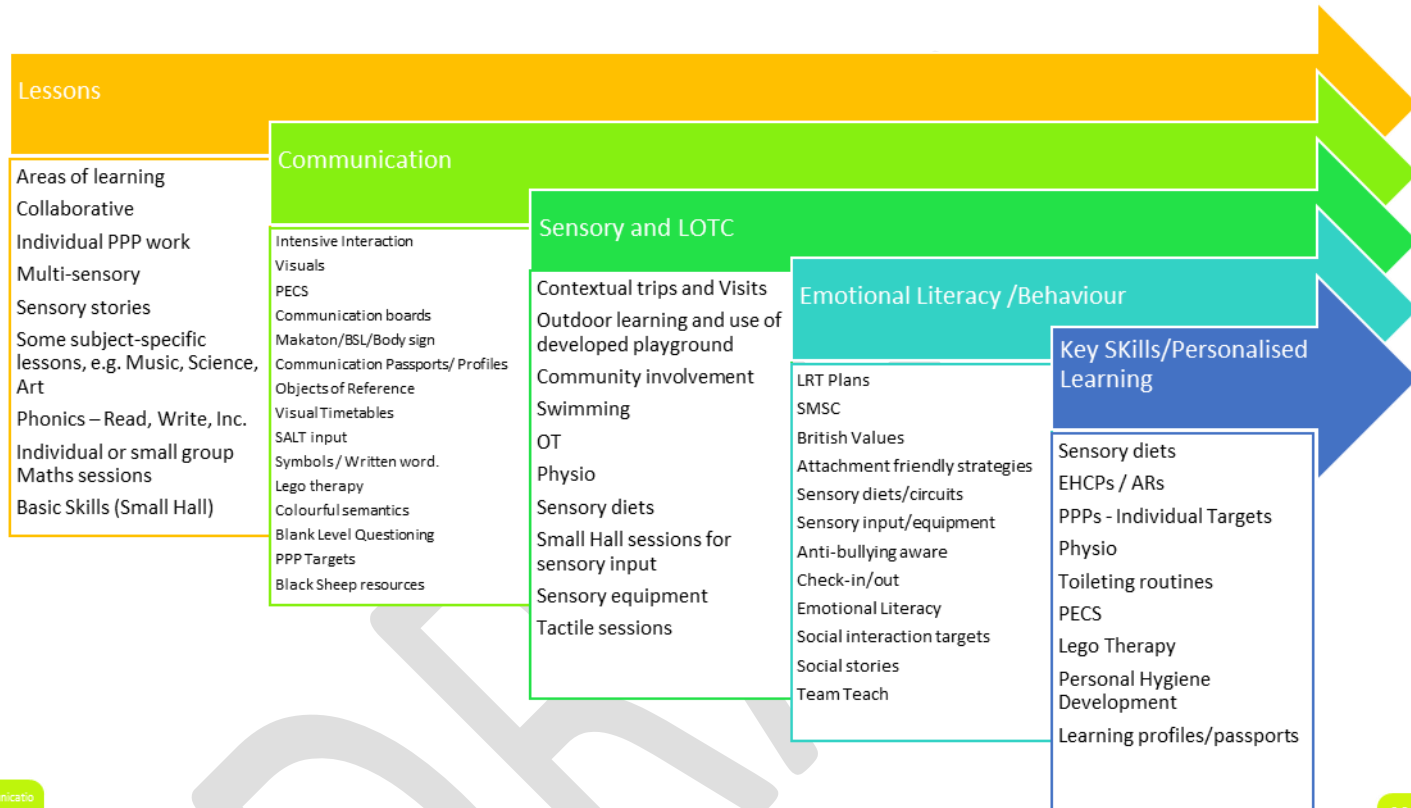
Lessons

Areas of learning
Collaborative
Individual PPP work
Multi-sensory
Sensory stories
Some subject-specific lessons, e.g. Music, Science, Art
Phonics – Read, Write, Inc.
Individual or small group Maths sessions
Basic Skills (Small Hall)

Communication

Intensive Interaction
Visuals
PECS
Communication boards
Makaton/BSL/Body sign
Communication Passports/ Profiles
Objects of Reference
Visual Timetables
SALT input
Symbols / Written word.
Lego therapy
Colourful semantics
Blank Level Questioning
PPP Targets
Black Sheep resources

Sensory and LOTC

Contextual trips and Visits
Outdoor learning and use of developed playground
Community involvement
Swimming
OT
Physio
Sensory diets
Small Hall sessions for sensory input
Sensory equipment
Tactile sessions

Emotional Literacy /Behaviour

LRT Plans
SMSC
British Values
Attachment friendly strategies
Sensory diets/circuits
Sensory input/equipment
Anti-bullying aware
Check-in/out
Emotional Literacy
Social interaction targets
Social stories
Team Teach

Key SKills/Personalised Learning

Sensory diets
EHCPs / ARs
PPPs - Individual Targets
Physio
Toileting routines
PECS
Lego Therapy
Personal Hygiene Development
Learning profiles/passports

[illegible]nicatio